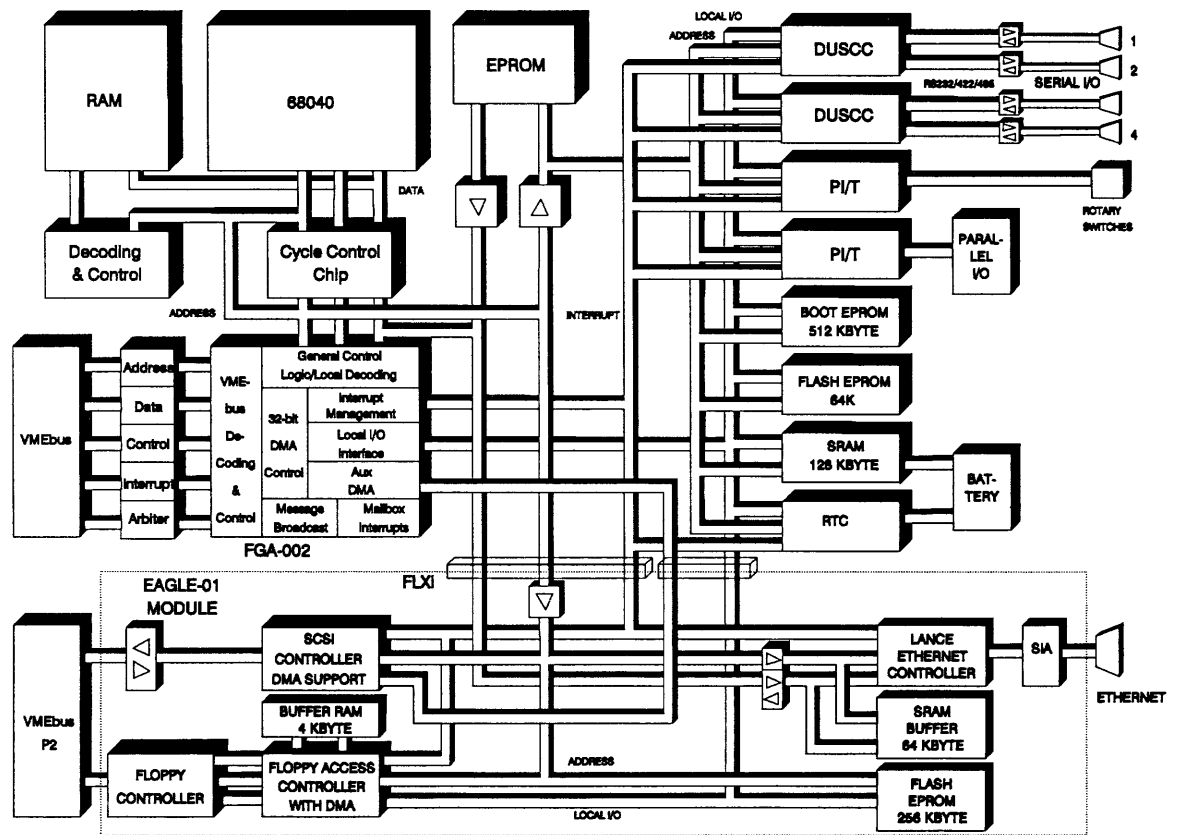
LOCAL I/O
ADDRESS
RAM
68040
EPROM
DUSCC
1
2
SERIAL I/O
RS232/422/485
DUSCC
4
DATA
PI/T
ROTARY SWITCHES
Decoding & Control
Cycle Control Chip
PI/T
PARALLEL I/O
ADDRESS
INTERRUPT
BOOT EPROM 512 KBYTE
VMEbus
Address
Data
Control
Interrupt
Arbiter
VMEbus Decoding & Control
General Control Logic/Local Decoding
32-bit DMA Control
Interrupt Management
Local I/O Interface
Aux DMA
Message Broadcast
Mailbox Interrupts
FLASH EPROM 64K
SRAM 128 KBYTE
BATTERY
RTC
FGA-002
FLXi
EAGLE-01 MODULE
VMEbus P2
SCSI CONTROLLER DMA SUPPORT
LANCE ETHERNET CONTROLLER
SIA
ETHERNET
BUFFER RAM 4 KBYTE
SRAM BUFFER 64 KBYTE
FLOPPY CONTROLLER
FLOPPY ACCESS CONTROLLER WITH DMA
ADDRESS
LOCAL I/O
FLASH EPROM 256 KBYTE